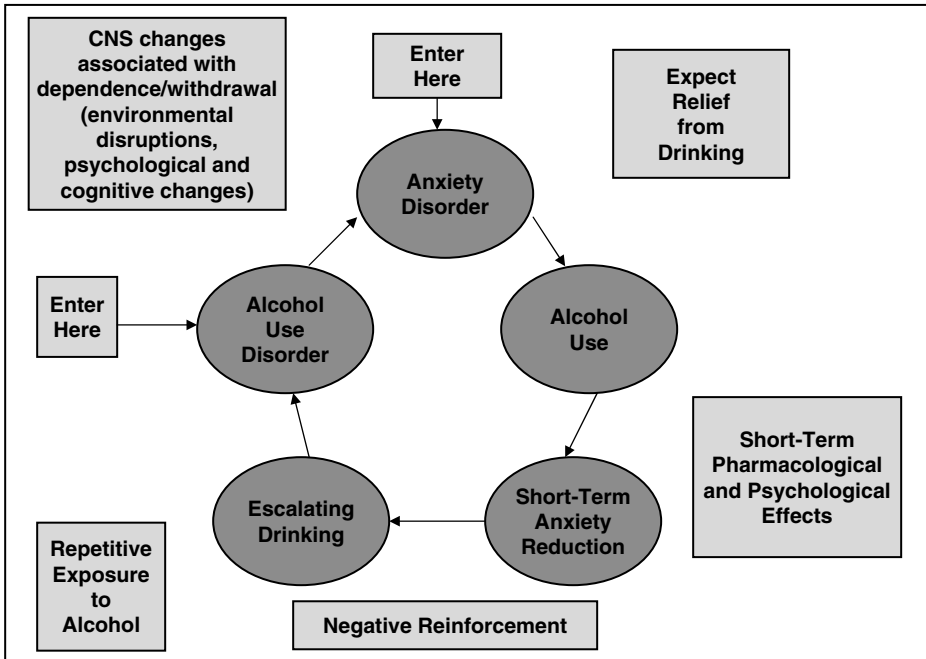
CNS changes associated with dependence/withdrawal (environmental disruptions, psychological and cognitive changes)

Enter Here

Expect Relief from Drinking

Anxiety Disorder

Enter Here

Alcohol Use Disorder

Alcohol Use

Short-Term Pharmacological and Psychological Effects

Escalating Drinking

Short-Term Anxiety Reduction

Repetitive Exposure to Alcohol

Negative Reinforcement